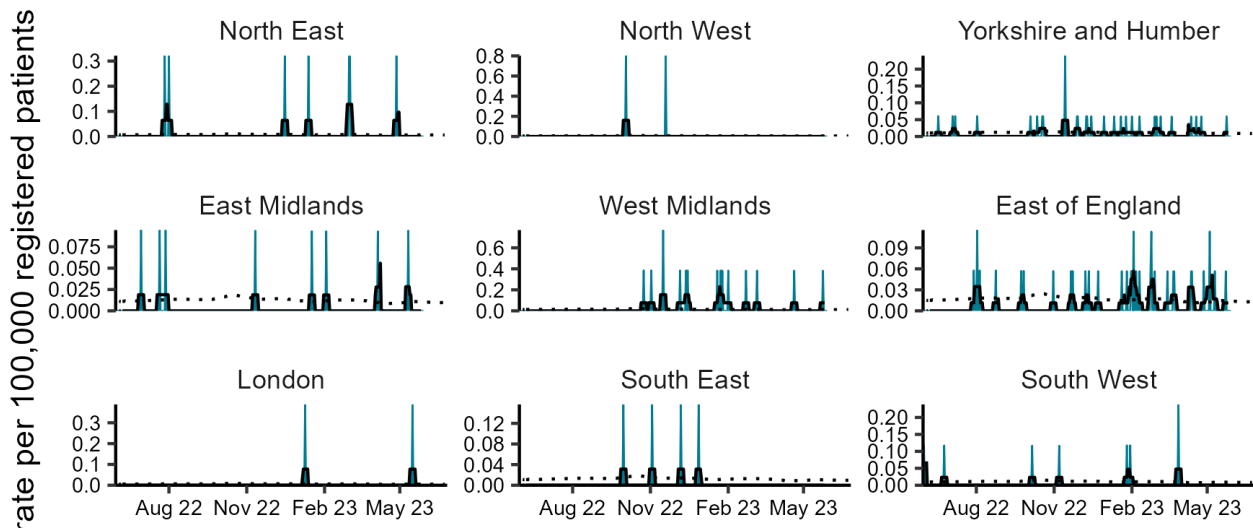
rate per 100,000 registered patients

North East
0.3
0.2
0.1
0.0

North West
0.8
0.6
0.4
0.2
0.0

Yorkshire and Humber
0.20
0.15
0.10
0.05
0.00

East Midlands
0.075
0.050
0.025
0.000

West Midlands
0.6
0.4
0.2
0.0

East of England
0.09
0.06
0.03
0.00

London
0.3
0.2
0.1
0.0
Aug 22 Nov 22 Feb 23 May 23

South East
0.12
0.08
0.04
0.00
Aug 22 Nov 22 Feb 23 May 23

South West
0.20
0.15
0.10
0.05
0.00
Aug 22 Nov 22 Feb 23 May 23